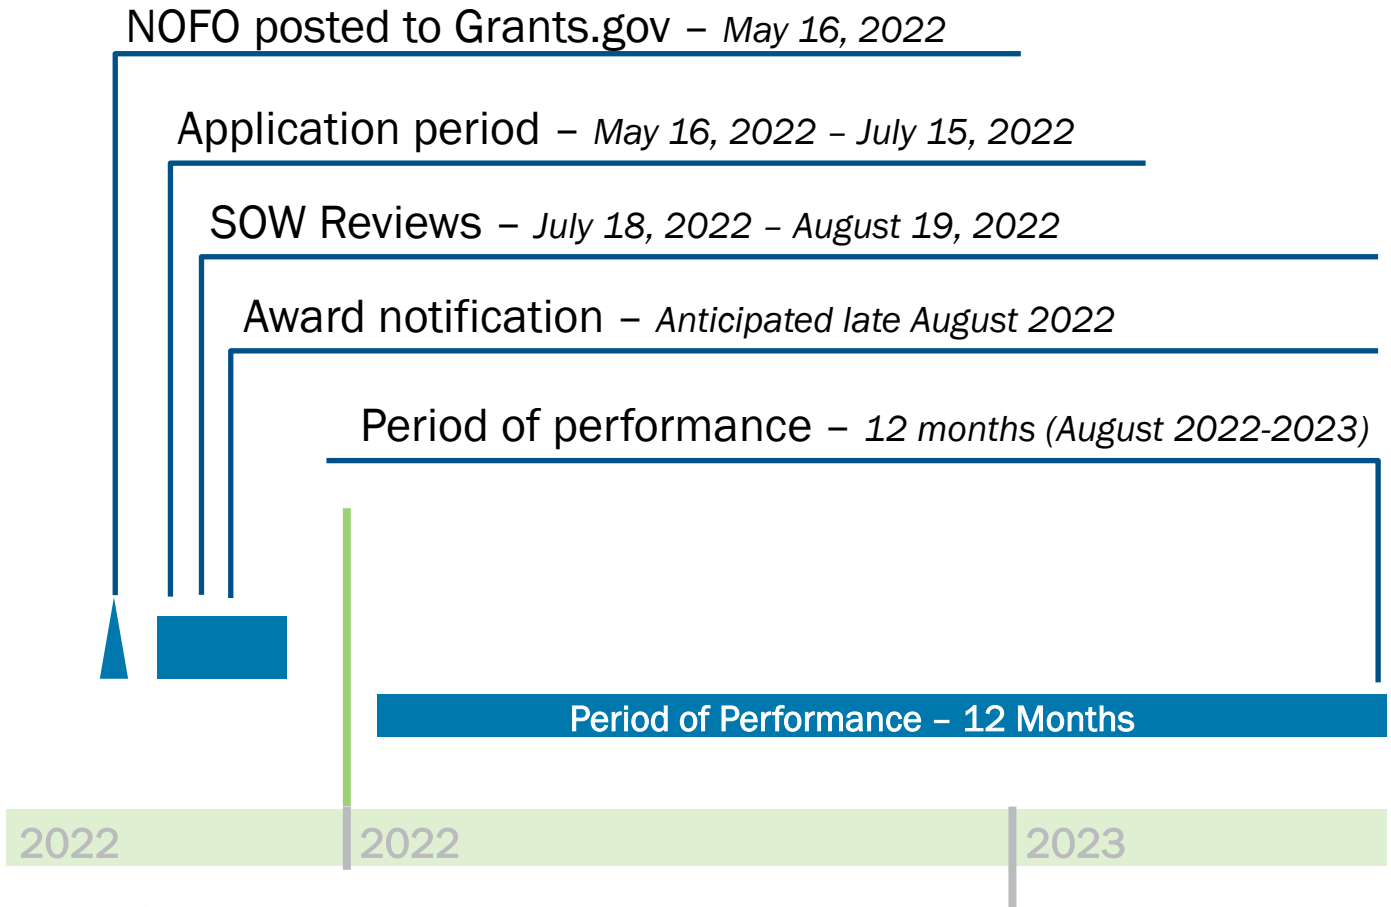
NOFO posted to Grants.gov – May 16, 2022

Application period – May 16, 2022 – July 15, 2022

SOW Reviews – July 18, 2022 – August 19, 2022

Award notification – Anticipated late August 2022

Period of performance – 12 months (August 2022-2023)

Period of Performance – 12 Months

2022

2022

2023